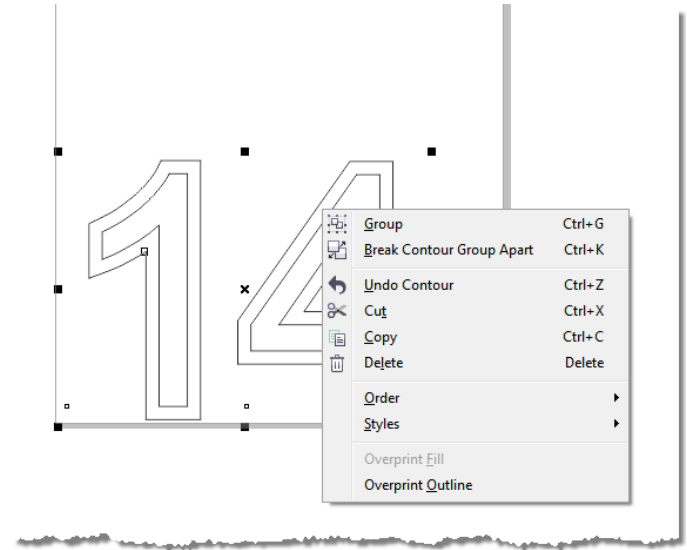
14

| | |
|---|---|
| Group | Ctrl+G |
| Break Contour Group Apart | Ctrl+K |
| Undo Contour | Ctrl+Z |
| Cut | Ctrl+X |
| Copy | Ctrl+C |
| Delete | Delete |
| Order | |
| Styles | |
| Overprint Fill | |
| Overprint Outline | |